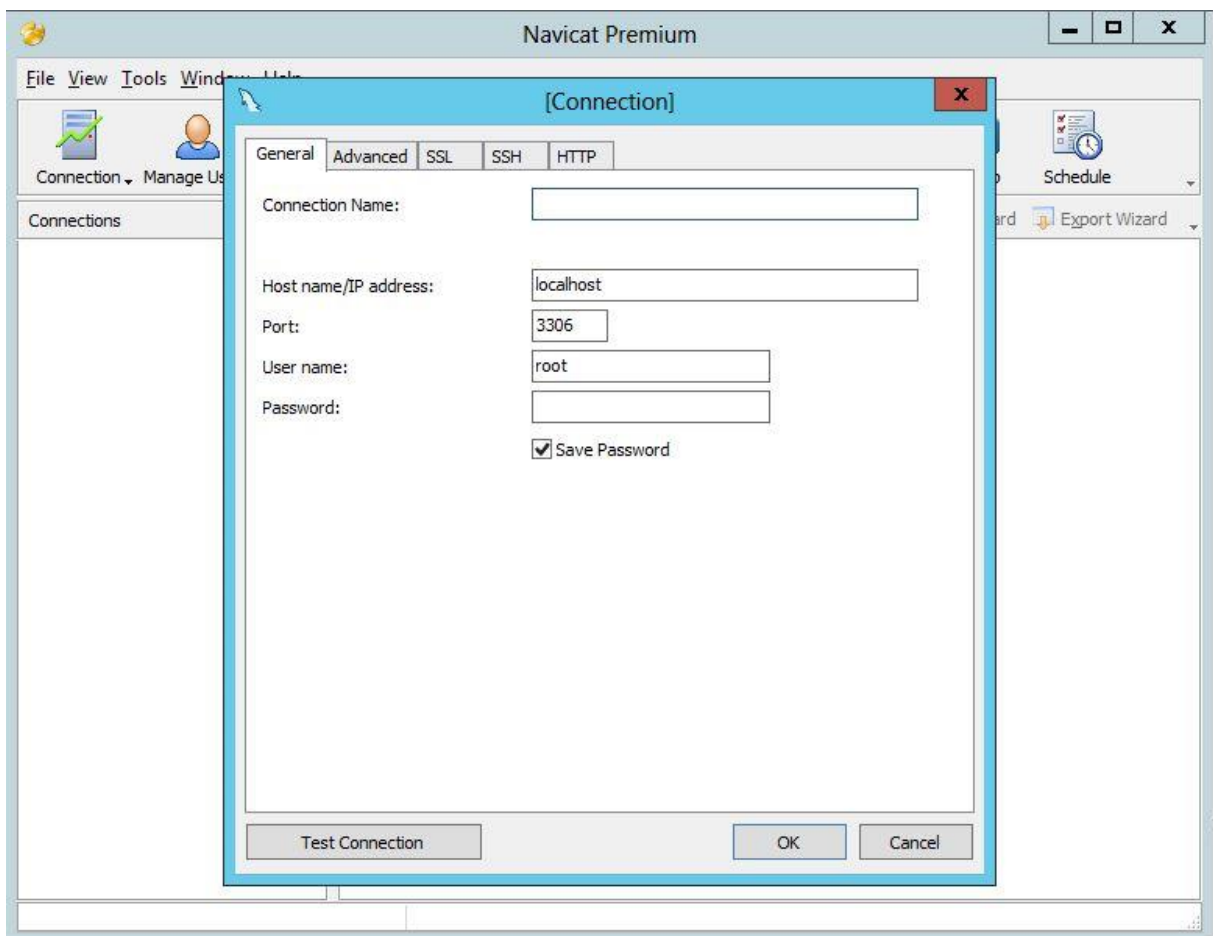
Navicat Premium

File View Tools Wind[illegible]

Connection Manage Us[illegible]

Schedule

Connections

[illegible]rd Export Wizard

[Connection]

General Advanced SSL SSH HTTP

Connection Name:

Host name/IP address: localhost

Port: 3306

User name: root

Password:

Save Password

Test Connection

OK

Cancel